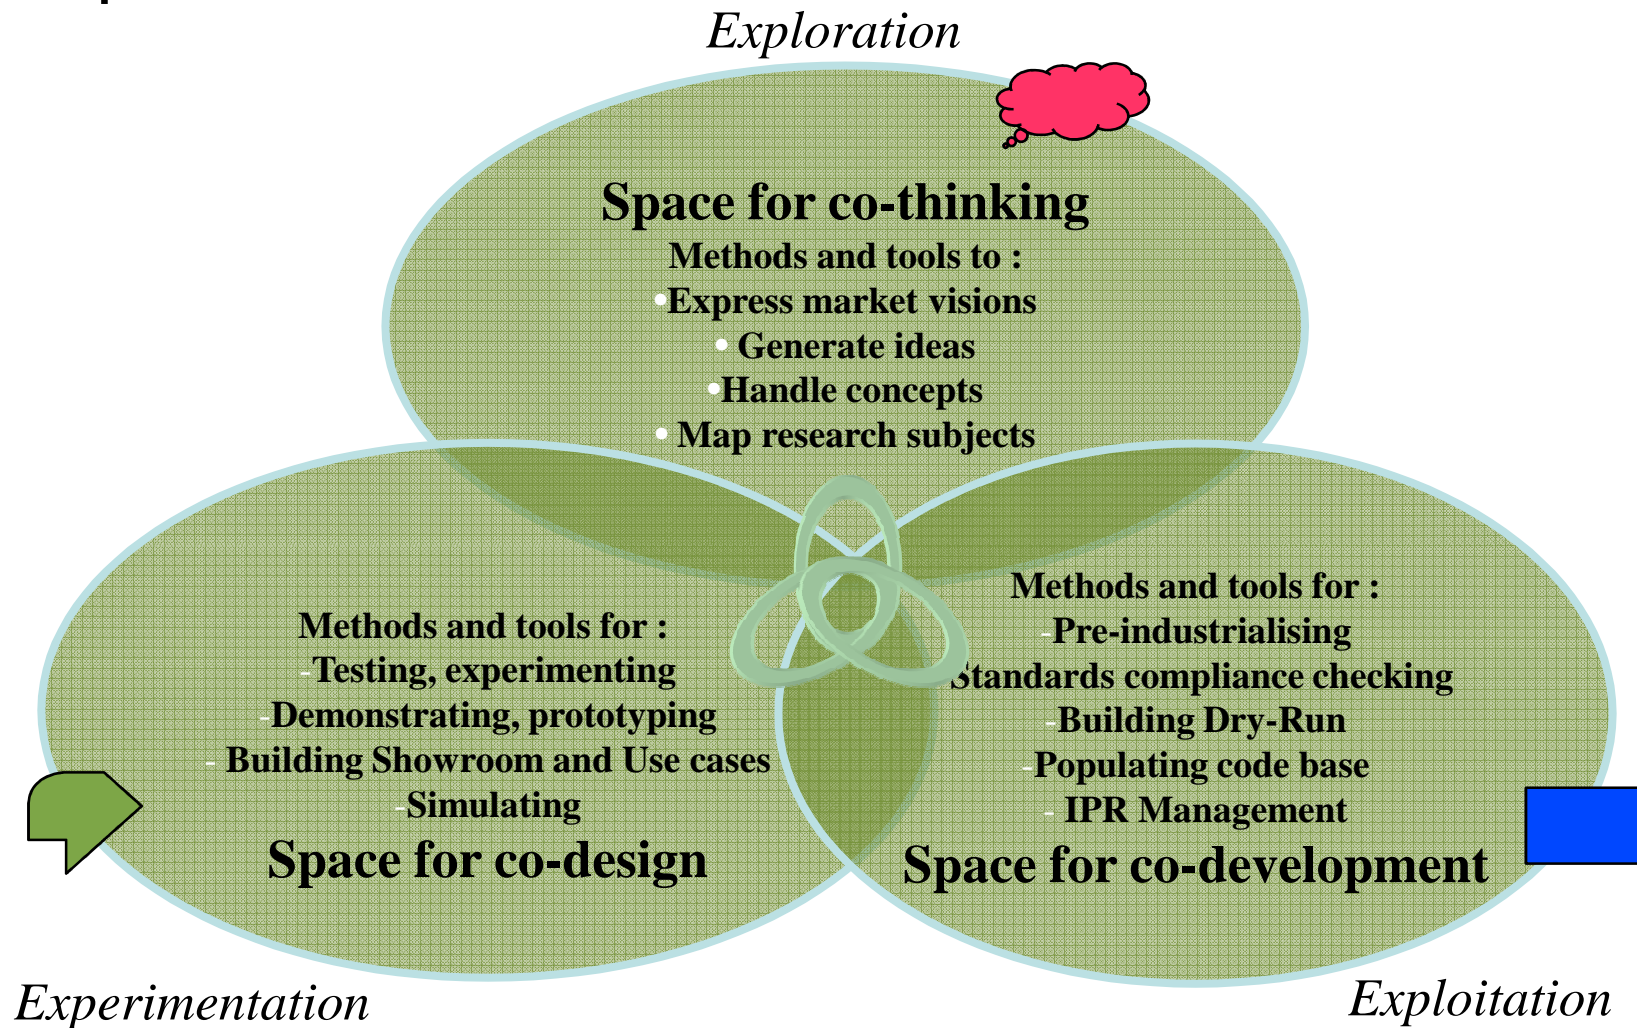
Exploration

Space for co-thinking

Methods and tools to :

• Express market visions

• Generate ideas

• Handle concepts

• Map research subjects

Methods and tools for :

-Testing, experimenting

-Demonstrating, prototyping

- Building Showroom and Use cases

-Simulating

Space for co-design

Methods and tools for :

-Pre-industrialising

Standards compliance checking

-Building Dry-Run

-Populating code base

- IPR Management

Space for co-development

Experimentation

Exploitation